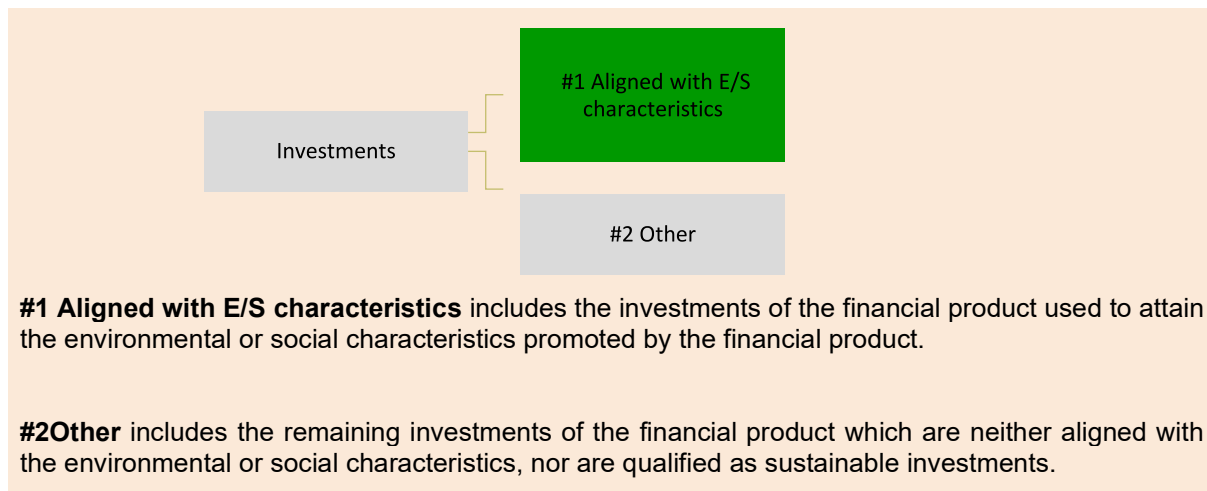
#1 Aligned with E/S characteristics

Investments

#2 Other

**#1 Aligned with E/S characteristics** includes the investments of the financial product used to attain the environmental or social characteristics promoted by the financial product.

**#2Other** includes the remaining investments of the financial product which are neither aligned with the environmental or social characteristics, nor are qualified as sustainable investments.